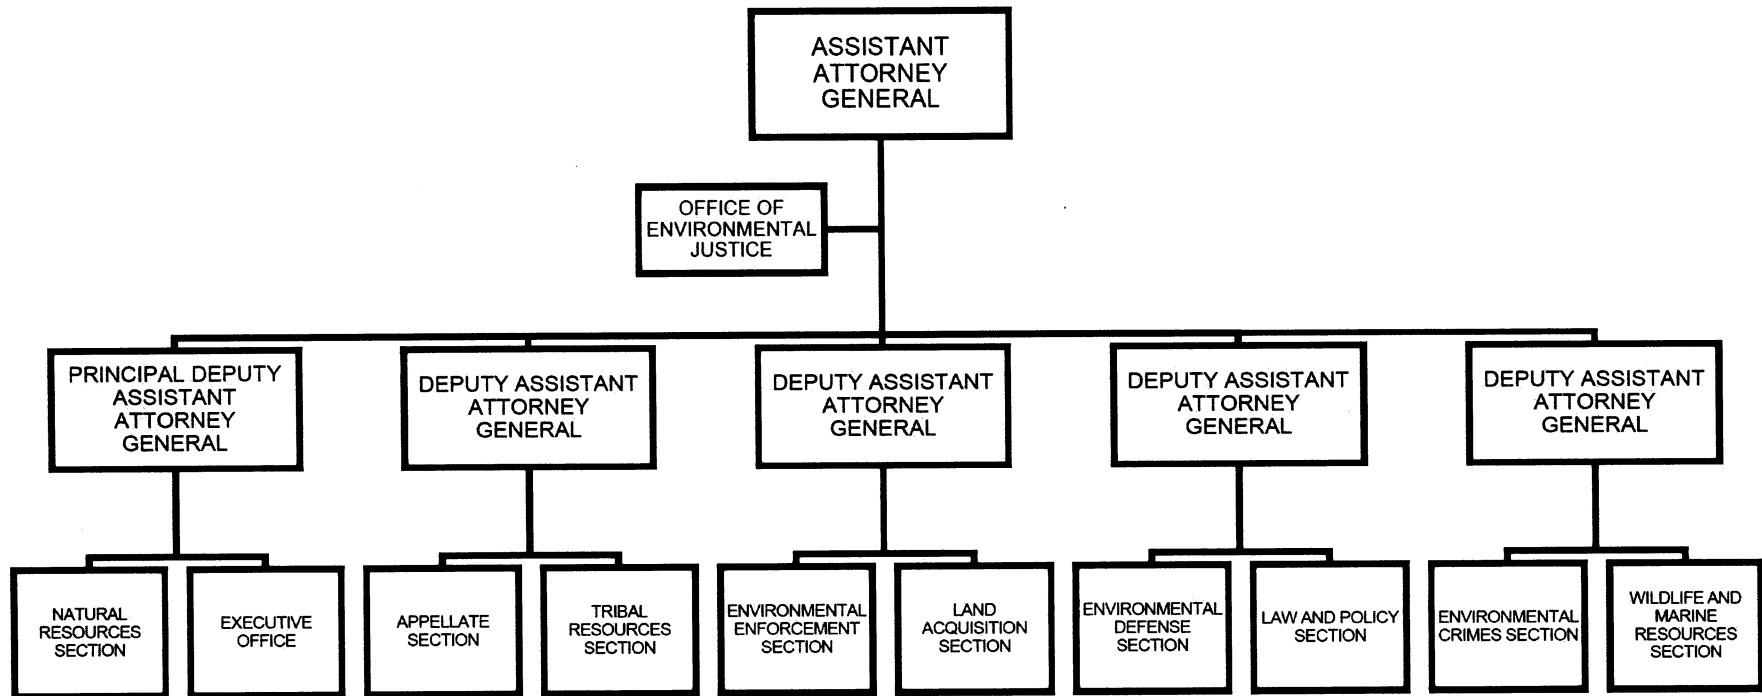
ASSISTANT ATTORNEY GENERAL

OFFICE OF ENVIRONMENTAL JUSTICE

PRINCIPAL DEPUTY ASSISTANT ATTORNEY GENERAL

DEPUTY ASSISTANT ATTORNEY GENERAL

DEPUTY ASSISTANT ATTORNEY GENERAL

DEPUTY ASSISTANT ATTORNEY GENERAL

DEPUTY ASSISTANT ATTORNEY GENERAL

NATURAL RESOURCES SECTION

EXECUTIVE OFFICE

APPELLATE SECTION

TRIBAL RESOURCES SECTION

ENVIRONMENTAL ENFORCEMENT SECTION

LAND ACQUISITION SECTION

ENVIRONMENTAL DEFENSE SECTION

LAW AND POLICY SECTION

ENVIRONMENTAL CRIMES SECTION

WILDLIFE AND MARINE RESOURCES SECTION